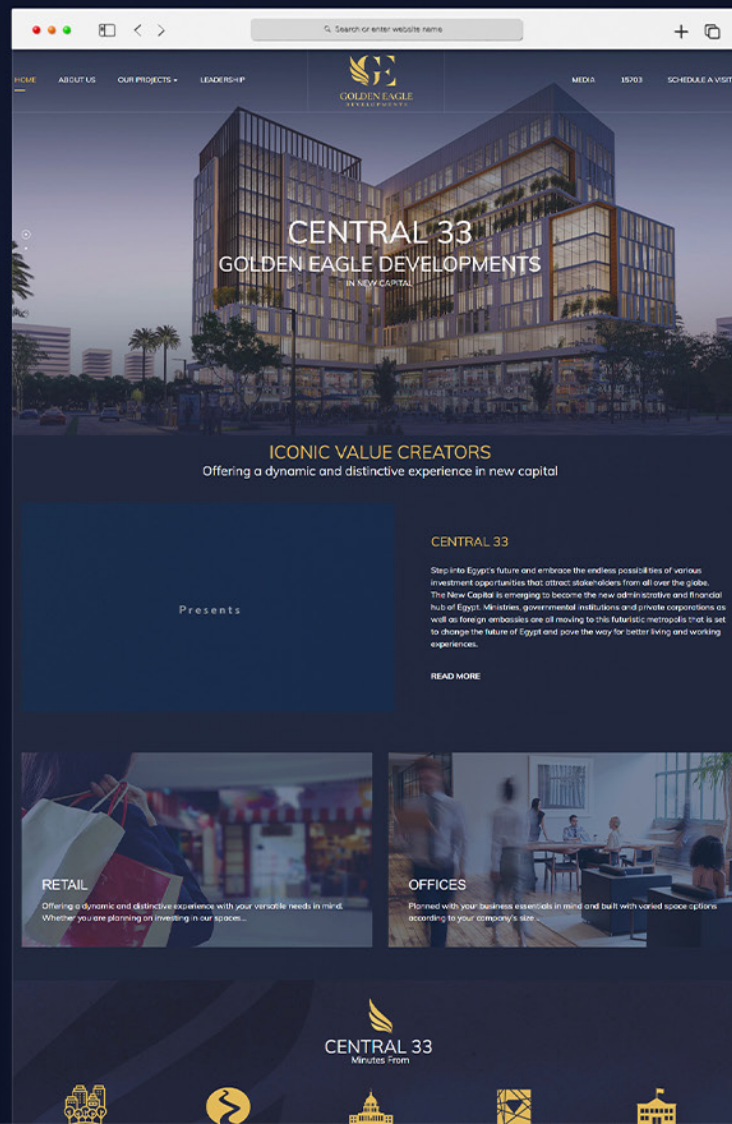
Search or enter website name

HOME ABOUT US OUR PROJECTS ▾ LEADERSHIP

GE
GOLDEN EAGLE
DEVELOPMENTS

MEDIA 15703 SCHEDULE A VISIT

CENTRAL 33
GOLDEN EAGLE DEVELOPMENTS
IN NEW CAPITAL

ICONIC VALUE CREATORS
Offering a dynamic and distinctive experience in new capital

Presents

CENTRAL 33

Step into Egypt's future and embrace the endless possibilities of various investment opportunities that attract stakeholders from all over the globe. The New Capital is emerging to become the new administrative and financial hub of Egypt. Ministries, governmental institutions and private corporations as well as foreign embassies are all moving to this futuristic metropolis that is set to change the future of Egypt and pave the way for better living and working experiences.

READ MORE

RETAIL
Offering a dynamic and distinctive experience with your versatile needs in mind. Whether you are planning on investing in our spaces...

OFFICES
Planned with your business essentials in mind and built with varied space options according to your company's size ...

CENTRAL 33
Minutes From